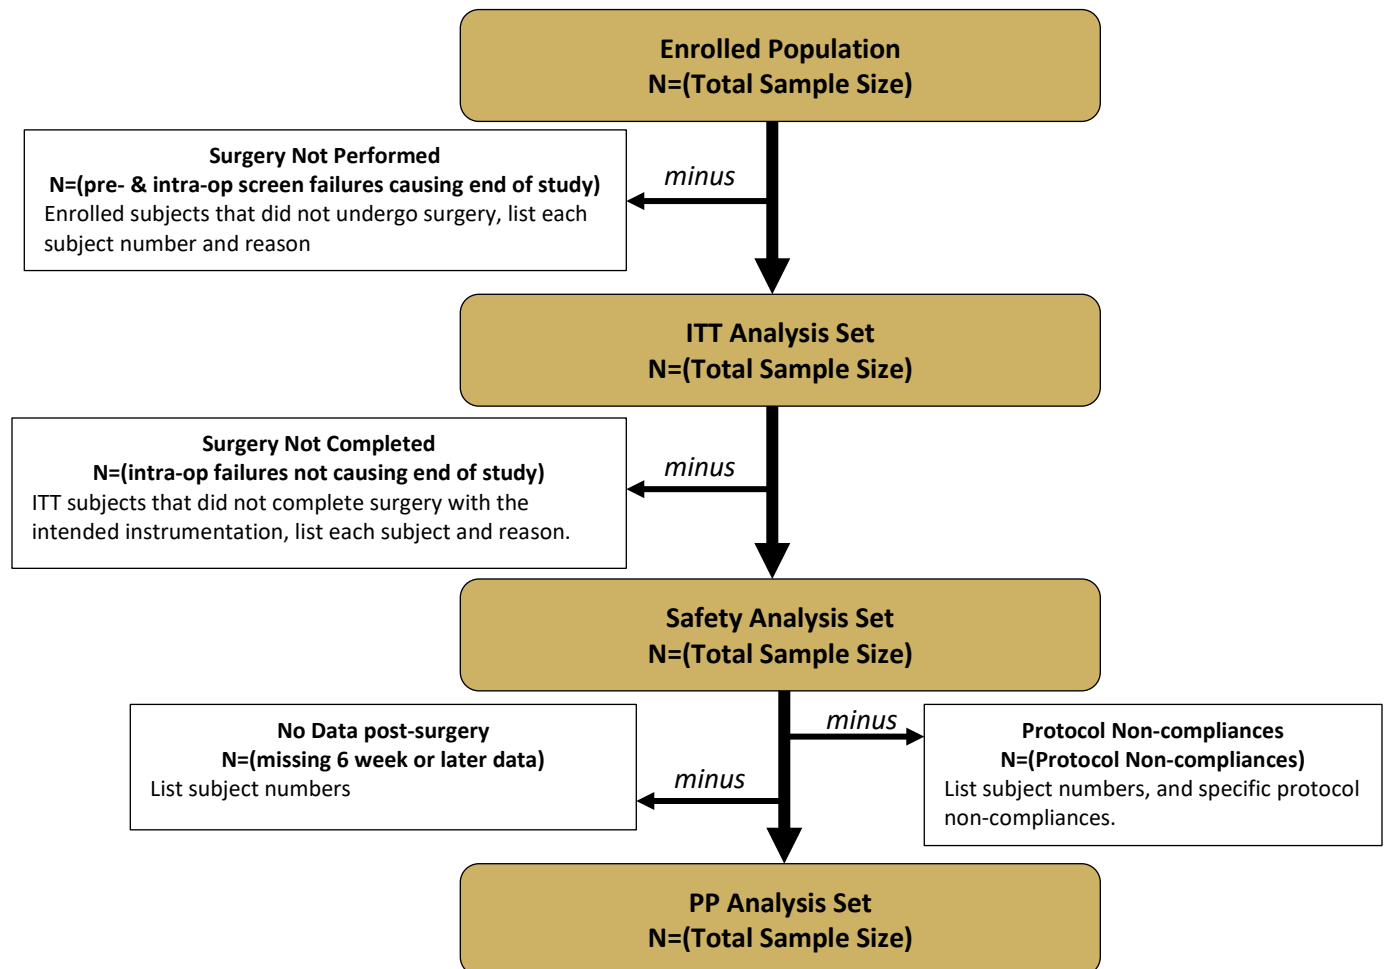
Enrolled Population
N=(Total Sample Size)

Surgery Not Performed
N=(pre- & intra-op screen failures causing end of study)
Enrolled subjects that did not undergo surgery, list each subject number and reason

minus

ITT Analysis Set
N=(Total Sample Size)

Surgery Not Completed
N=(intra-op failures not causing end of study)
ITT subjects that did not complete surgery with the intended instrumentation, list each subject and reason.

minus

Safety Analysis Set
N=(Total Sample Size)

No Data post-surgery
N=(missing 6 week or later data)
List subject numbers

minus

minus

Protocol Non-compliances
N=(Protocol Non-compliances)
List subject numbers, and specific protocol non-compliances.

PP Analysis Set
N=(Total Sample Size)